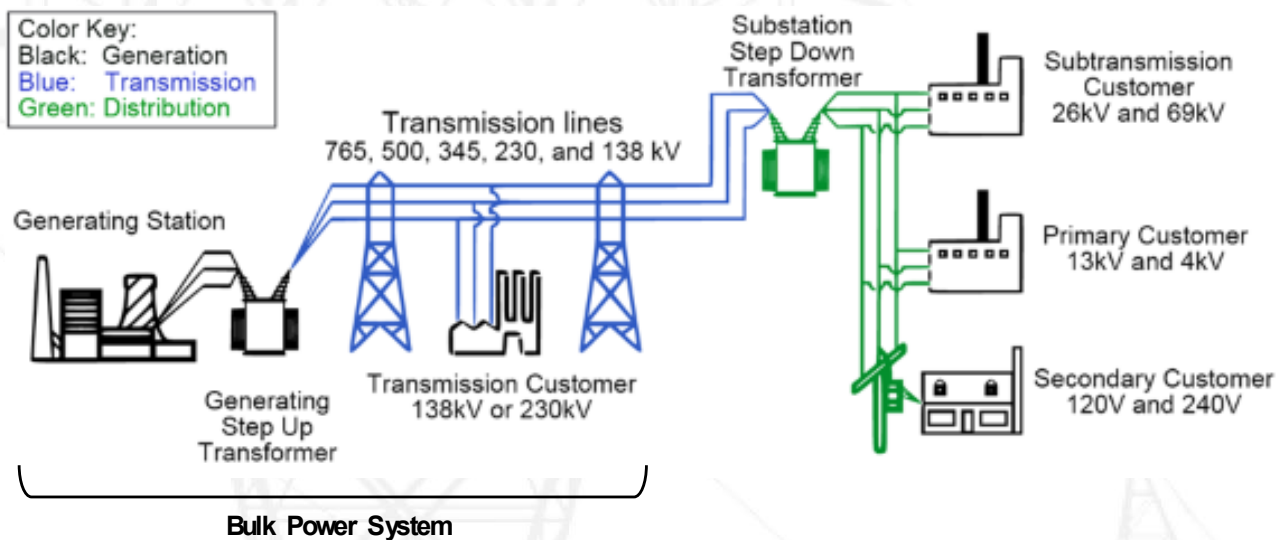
Color Key:
Black: Generation
Blue: Transmission
Green: Distribution

Transmission lines
765, 500, 345, 230, and 138 kV

Substation
Step Down
Transformer

Subtransmission
Customer
26kV and 69kV

Generating Station

Primary Customer
13kV and 4kV

Transmission Customer
138kV or 230kV

Secondary Customer
120V and 240V

Generating
Step Up
Transformer

Bulk Power System